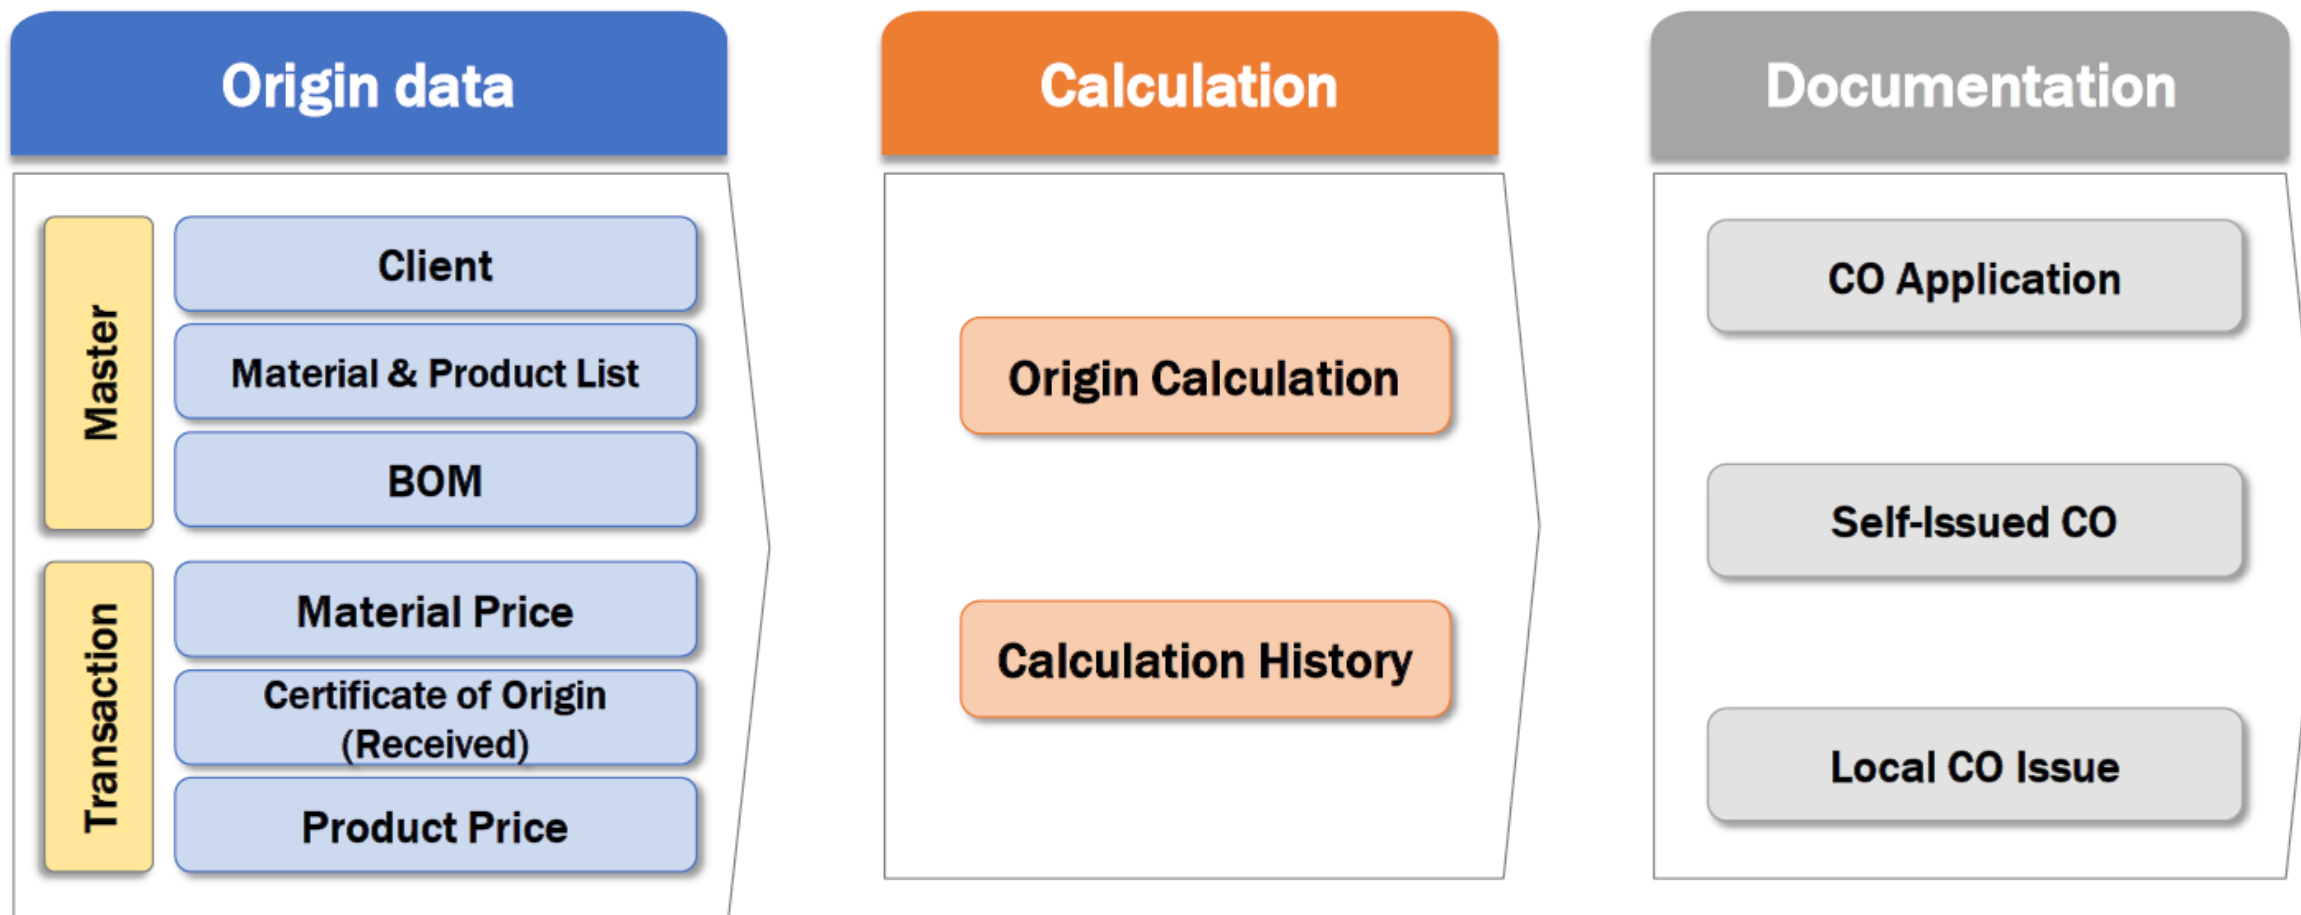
Origin data

Master

Client

Material & Product List

BOM

Transaction

Material Price

Certificate of Origin (Received)

Product Price

Calculation

Origin Calculation

Calculation History

Documentation

CO Application

Self-Issued CO

Local CO Issue